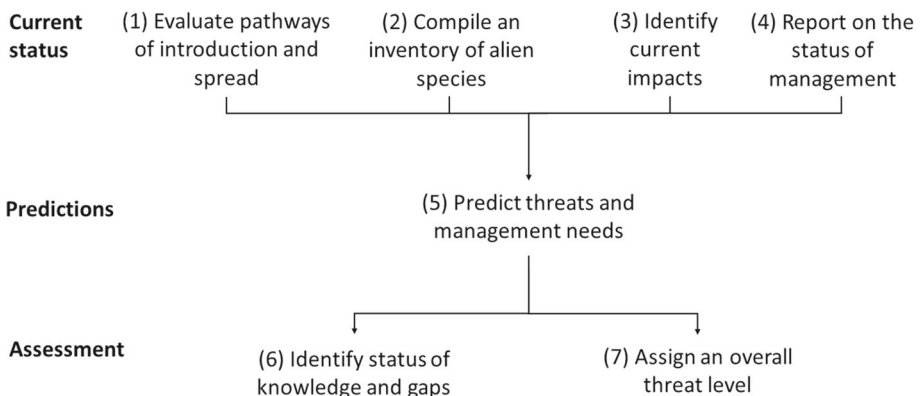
Current status

(1) Evaluate pathways of introduction and spread

(2) Compile an inventory of alien species

(3) Identify current impacts

(4) Report on the status of management

Predictions

(5) Predict threats and management needs

Assessment

(6) Identify status of knowledge and gaps

(7) Assign an overall threat level